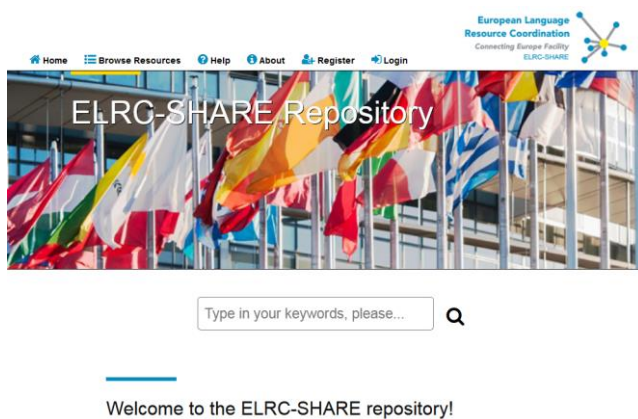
Home Browse Resources Help About Register Login

European Language Resource Coordination
Connecting Europe Facility
ELRC-SHARE

ELRC-SHARE Repository

Type in your keywords, please...

Welcome to the ELRC-SHARE repository!